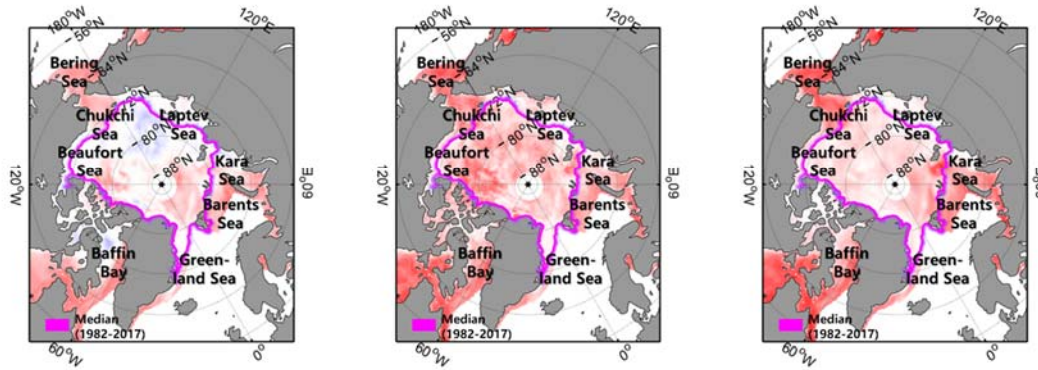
180°W
56°N
120°E
Bering Sea
64°N
72°N
Chukchi Sea
Laptev Sea
80°N
Beaufort Sea
88°N
Kara Sea
120°W
60°E
Barents Sea
Baffin Bay
Green-land Sea
Median (1982-2017)
60°W
0°

180°W
56°N
120°E
Bering Sea
64°N
72°N
Chukchi Sea
Laptev Sea
80°N
Beaufort Sea
88°N
Kara Sea
120°W
60°E
Barents Sea
Baffin Bay
Green-land Sea
Median (1982-2017)
60°W
0°

180°W
56°N
120°E
Bering Sea
64°N
72°N
Chukchi Sea
Laptev Sea
80°N
Beaufort Sea
88°N
Kara Sea
120°W
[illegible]
Barents Sea
Baffin Bay
Green-land Sea
Median (1982-2017)
60°W
0°